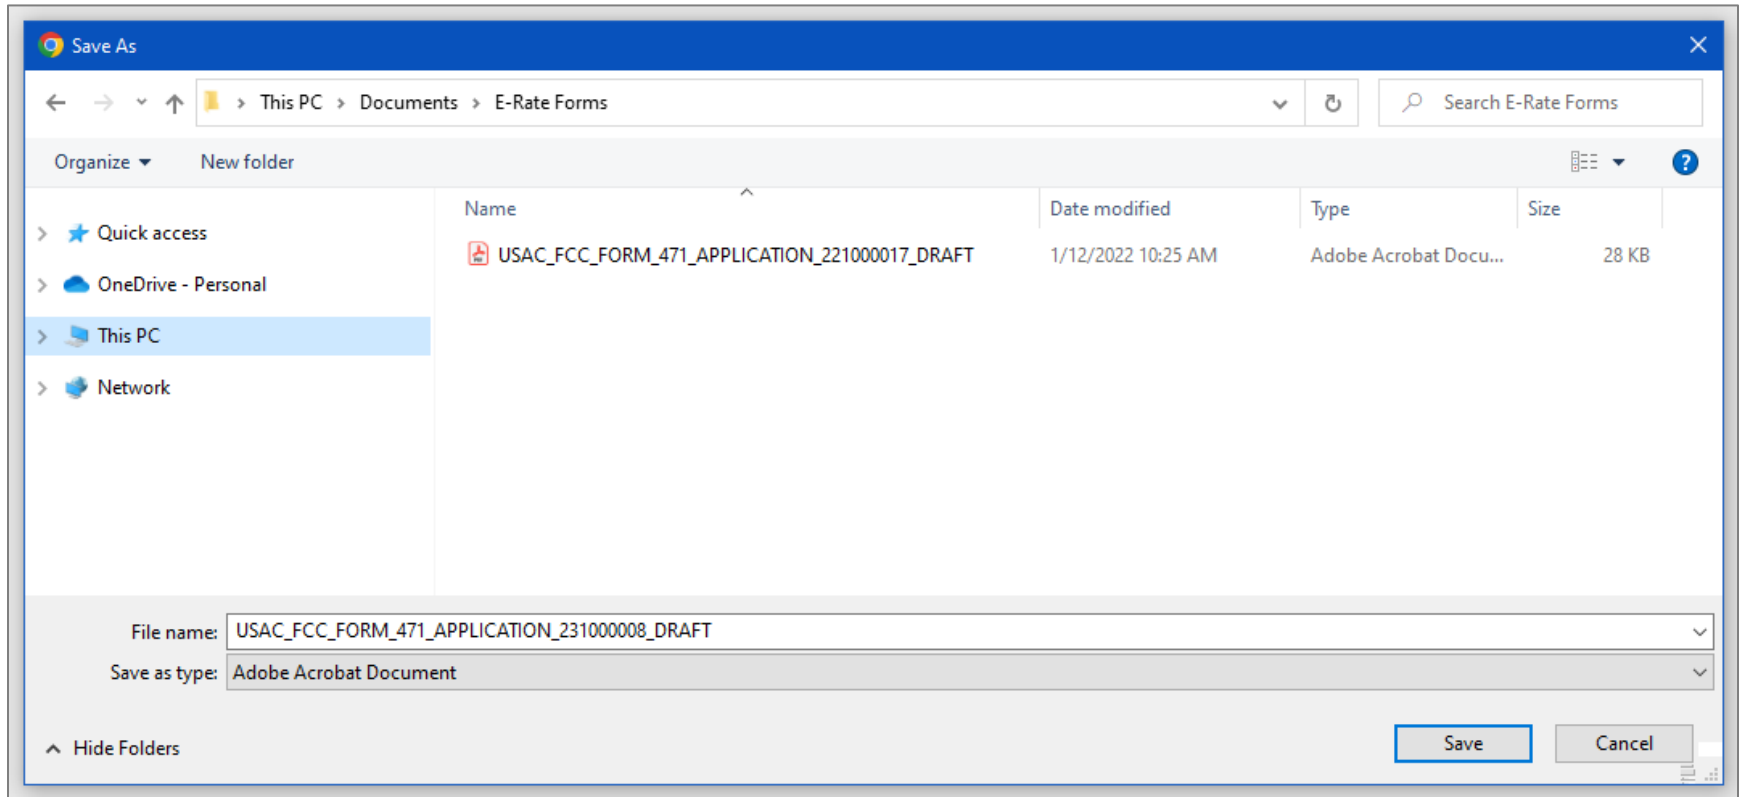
Save As

This PC > Documents > E-Rate Forms

Search E-Rate Forms

Organize ▾ New folder

Quick access
OneDrive - Personal
This PC
Network

| Name | Date modified | Type | Size |
|---|---|---|---|
| USAC_FCC_FORM_471_APPLICATION_221000017_DRAFT | 1/12/2022 10:25 AM | Adobe Acrobat Docu... | 28 KB |

File name: USAC_FCC_FORM_471_APPLICATION_231000008_DRAFT

Save as type: Adobe Acrobat Document

Hide Folders

Save

Cancel